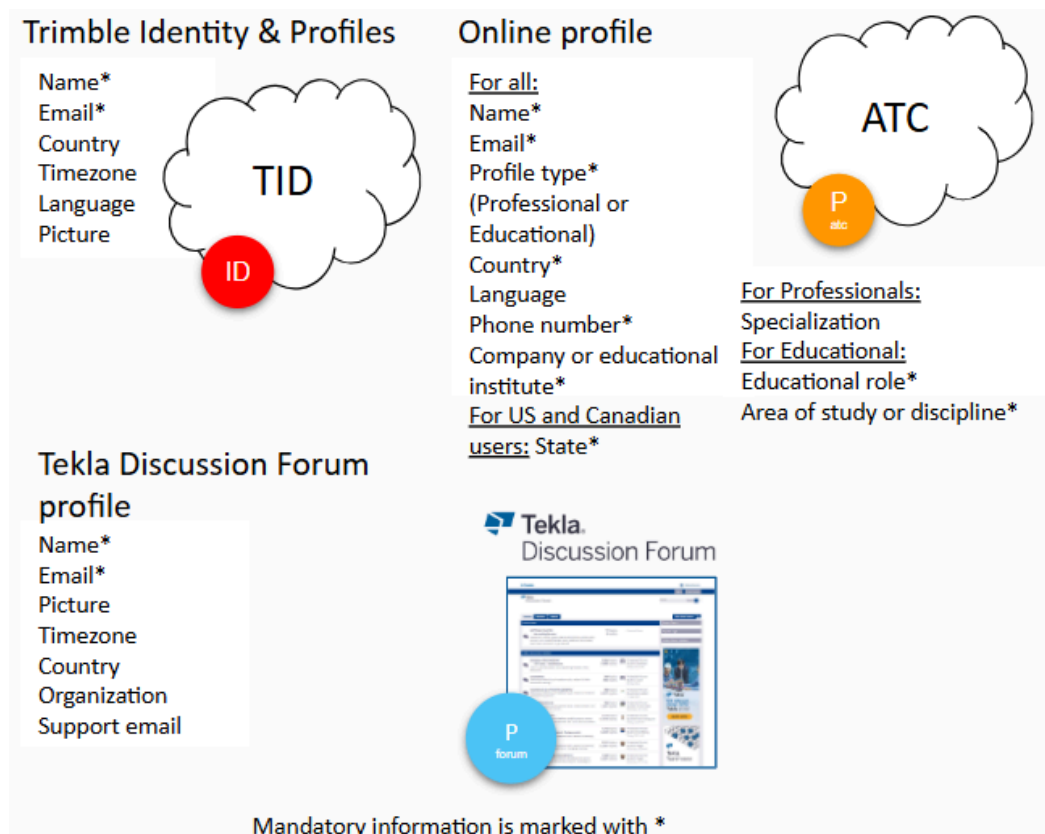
Trimble Identity & Profiles

Name*
Email*
Country
Timezone
Language
Picture

TID

ID

Online profile

For all:
Name*
Email*
Profile type* (Professional or Educational)
Country*
Language
Phone number*
Company or educational institute*
For US and Canadian users: State*

ATC

P
atc

For Professionals:
Specialization
For Educational:
Educational role*
Area of study or discipline*

Tekla Discussion Forum profile

Name*
Email*
Picture
Timezone
Country
Organization
Support email

Tekla
Discussion Forum

P
forum

Mandatory information is marked with *